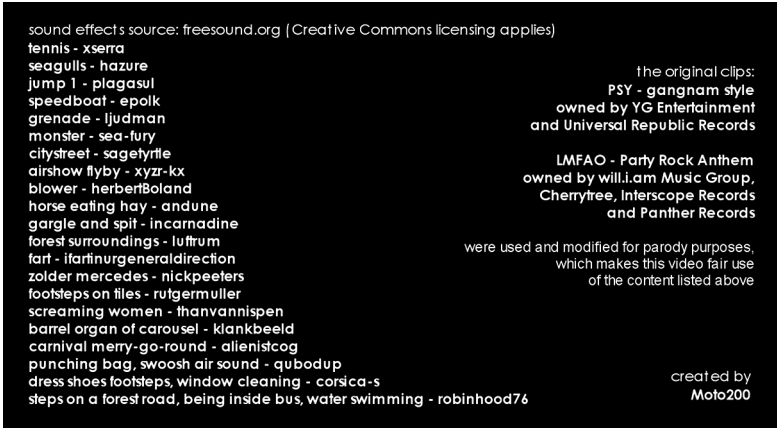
sound effects source: freesound.org (Creative Commons licensing applies)
tennis - xserra
seagulls - hazure
jump 1 - plagasul
speedboat - epolk
grenade - ljudman
monster - sea-fury
citystreet - sagetyrtle
airshow flyby - xyzr-kx
blower - herbertBoland
horse eating hay - andune
gargle and spit - incarnadine
forest surroundings - luftrum
fart - ifartinurgeneraldirection
zolder mercedes - nickpeeters
footsteps on tiles - rutgermuller
screaming women - thanvannispen
barrel organ of carousel - klankbeeld
carnival merry-go-round - alienistcog
punching bag, swoosh air sound - qubodup
dress shoes footsteps, window cleaning - corsica-s
steps on a forest road, being inside bus, water swimming - robinhood76

the original clips:
PSY - gangnam style
owned by YG Entertainment
and Universal Republic Records

LMFAO - Party Rock Anthem
owned by will.i.am Music Group,
Cherrytree, Interscope Records
and Panther Records

were used and modified for parody purposes,
which makes this video fair use
of the content listed above

created by
Moto200